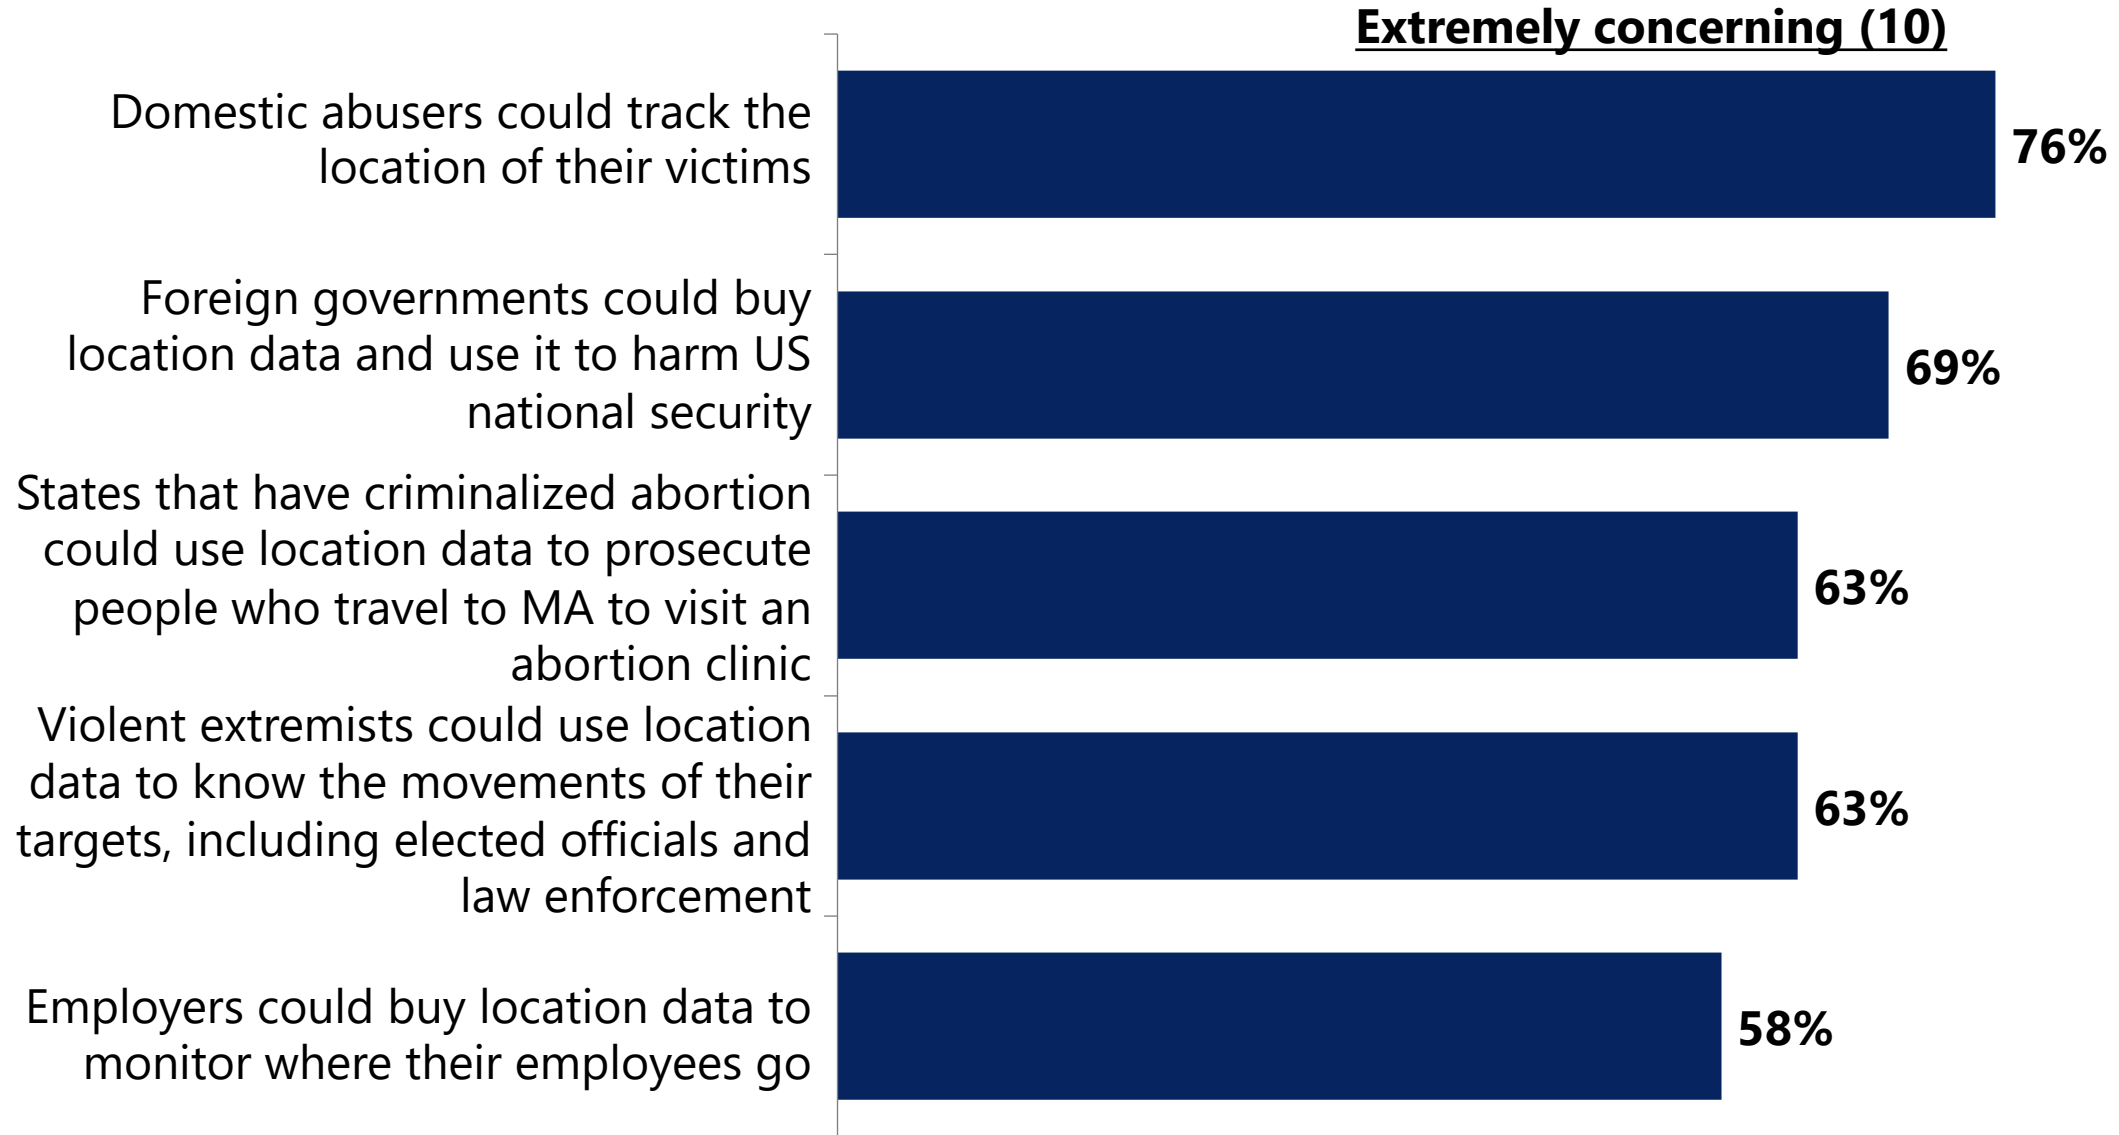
Extremely concerning (10)

Domestic abusers could track the location of their victims 76%

Foreign governments could buy location data and use it to harm US national security 69%

States that have criminalized abortion could use location data to prosecute people who travel to MA to visit an abortion clinic 63%

Violent extremists could use location data to know the movements of their targets, including elected officials and law enforcement 63%

Employers could buy location data to monitor where their employees go 58%